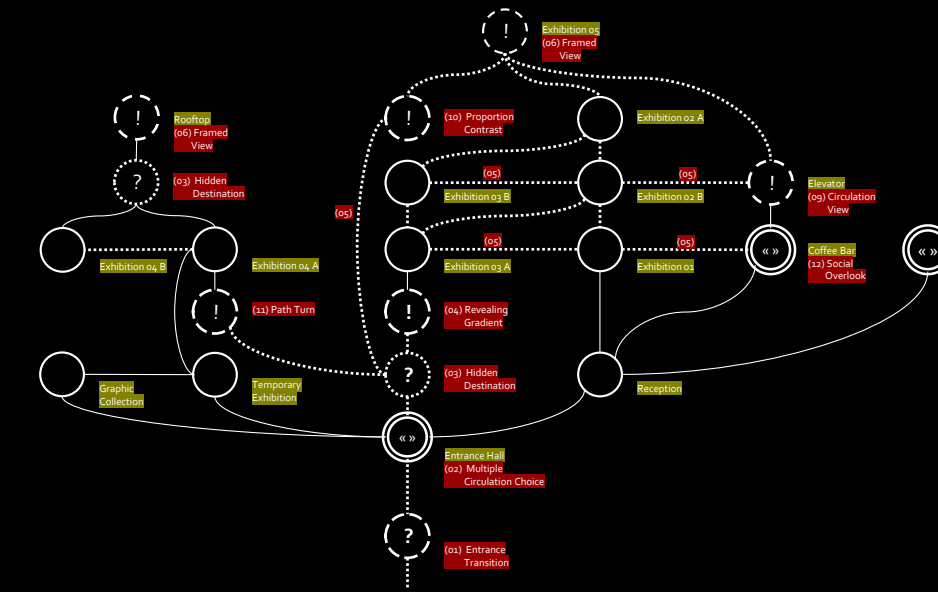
!
Exhibition 05
(06) Framed View

!
Rooftop
(06) Framed View

!
(10) Proportion Contrast

Exhibition 02 A

?
(03) Hidden Destination

(05)

(05)

(05)

!
Elevator
(09) Circulation View

Exhibition 03 B

Exhibition 02 B

Exhibition 04 B

Exhibition 04 A

(05)

(05)

« »
Coffee Bar
(12) Social Overlook

« »

Exhibition 03 A

Exhibition 01

!
(11) Path Turn

!
(04) Revealing Gradient

Graphic Collection

Temporary Exhibition

?
(03) Hidden Destination

Reception

« »
Entrance Hall
(02) Multiple Circulation Choice

?
(01) Entrance Transition